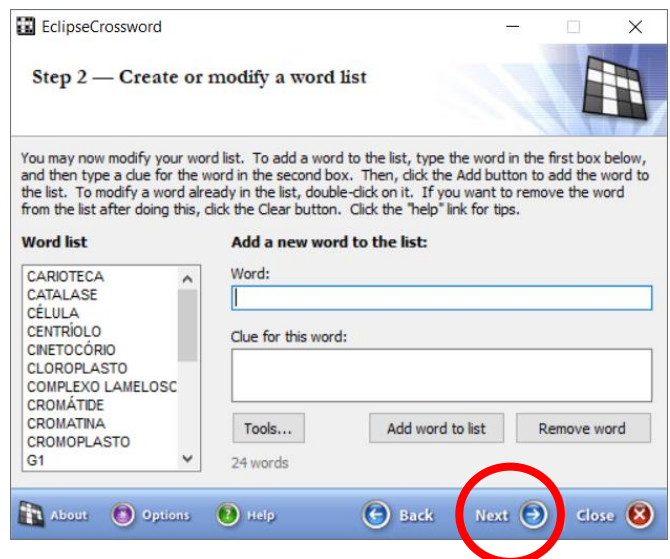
EclipseCrossword

Step 2 — Create or modify a word list

You may now modify your word list. To add a word to the list, type the word in the first box below, and then type a clue for the word in the second box. Then, click the Add button to add the word to the list. To modify a word already in the list, double-click on it. If you want to remove the word from the list after doing this, click the Clear button. Click the "help" link for tips.

Word list

CARIOTECA
CATALASE
CÉLULA
CENTRÍOLO
CINETOCÓRIO
CLOROPLASTO
COMPLEXO LAMELOSC
CROMÁTIDE
CROMATINA
CROMOPLASTO
G1

Add a new word to the list:

Word:

Clue for this word:

Tools...

Add word to list

Remove word

24 words

About

Options

Help

Back

Next

Close